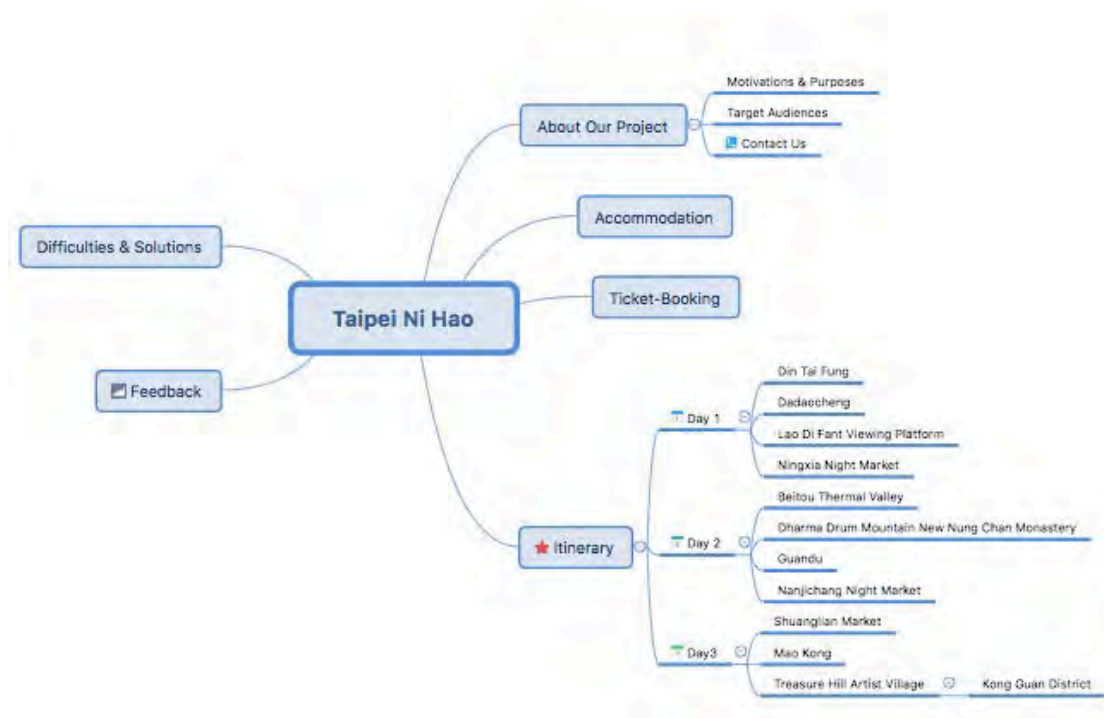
Taipei Ni Hao

About Our Project
Motivations & Purposes
Target Audiences
Contact Us

Accommodation

Ticket-Booking

Itinerary
Day 1
Din Tai Fung
Dadaocheng
Lao Di Fant Viewing Platform
Ningxia Night Market
Day 2
Beitou Thermal Valley
Dharma Drum Mountain New Nung Chan Monastery
Guandu
Nanjichang Night Market
Day3
Shuanglian Market
Mao Kong
Treasure Hill Artist Village
Kong Guan District

Difficulties & Solutions

Feedback